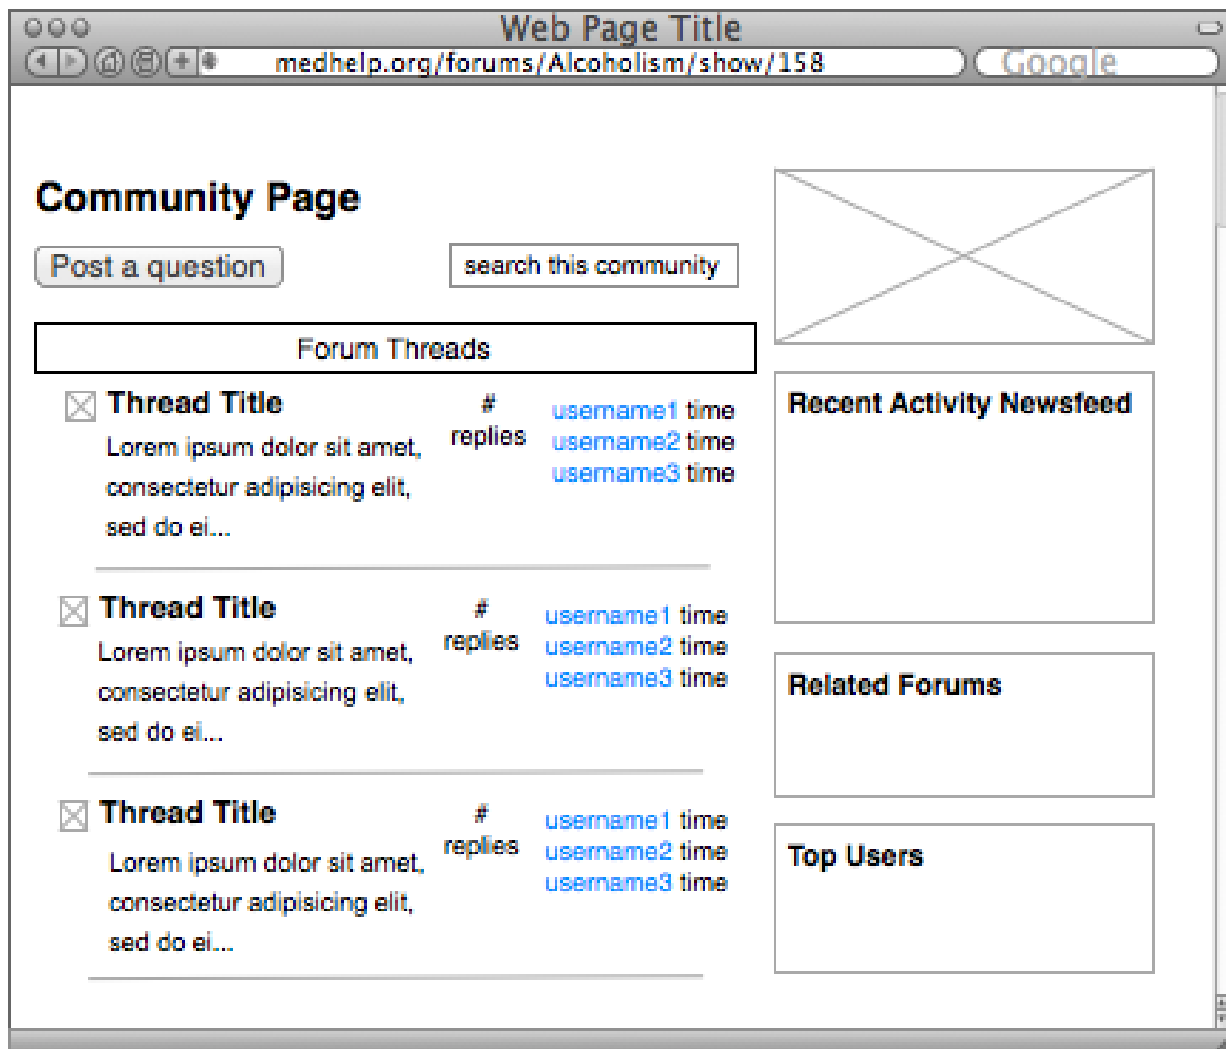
Web Page Title

medhelp.org/forums/Alcoholism/show/158

Google

Community Page

Post a question

search this community

Forum Threads

Thread Title
Lorem ipsum dolor sit amet, consectetur adipisicing elit, sed do ei...

#
replies

username1 time
username2 time
username3 time

Thread Title
Lorem ipsum dolor sit amet, consectetur adipisicing elit, sed do ei...

#
replies

username1 time
username2 time
username3 time

Thread Title
Lorem ipsum dolor sit amet, consectetur adipisicing elit, sed do ei...

#
replies

username1 time
username2 time
username3 time

Recent Activity Newsfeed

Related Forums

Top Users